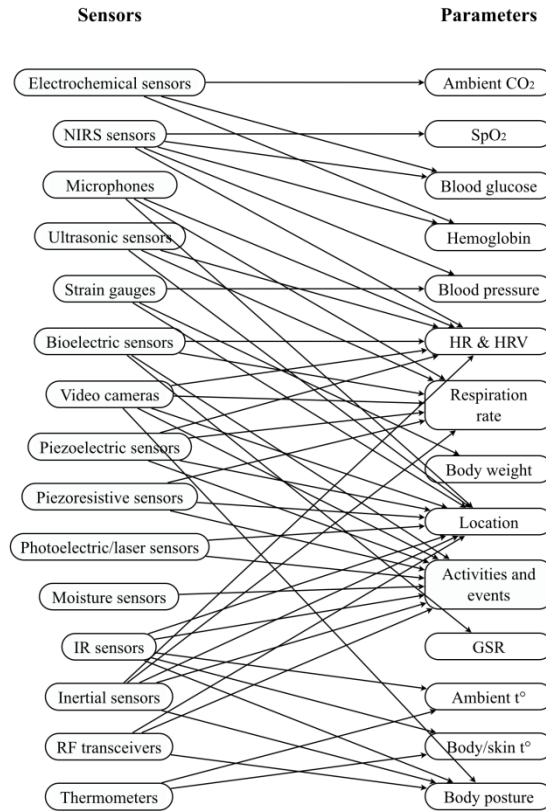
Sensors

Parameters

Electrochemical sensors

NIRS sensors

Microphones

Ultrasonic sensors

Strain gauges

Bioelectric sensors

Video cameras

Piezoelectric sensors

Piezoresistive sensors

Photoelectric/laser sensors

Moisture sensors

IR sensors

Inertial sensors

RF transceivers

Thermometers

Ambient $CO_2$

$SpO_2$

Blood glucose

Hemoglobin

Blood pressure

HR & HRV

Respiration rate

Body weight

Location

Activities and events

GSR

Ambient t°

Body/skin t°

Body posture